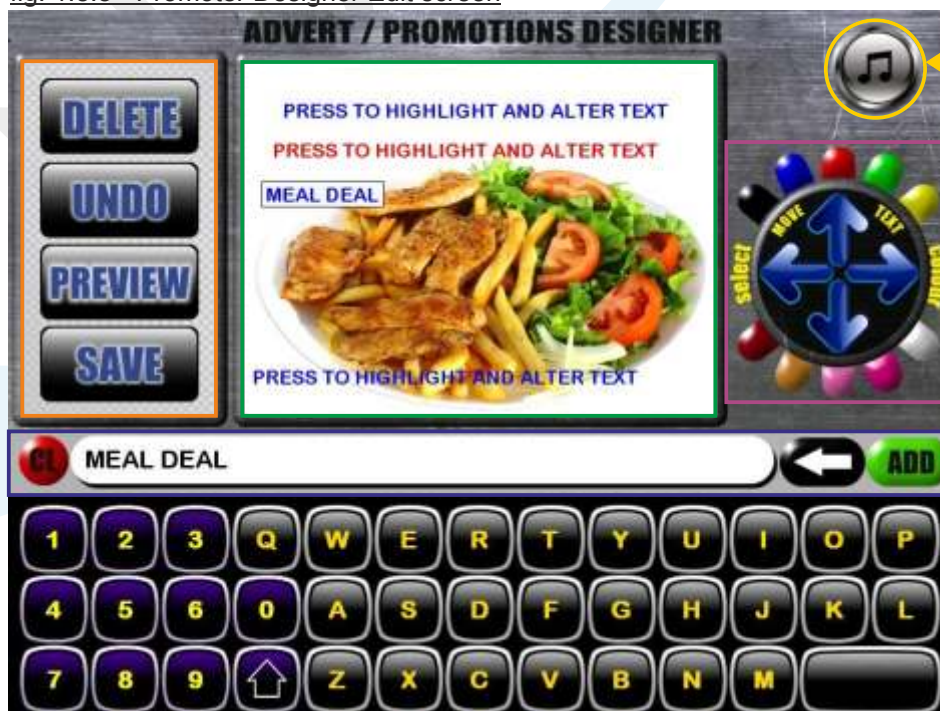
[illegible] Promoter Designer Edit screen

ADVERT / PROMOTIONS DESIGNER

DELETE
UNDO
PREVIEW
SAVE

PRESS TO HIGHLIGHT AND ALTER TEXT
PRESS TO HIGHLIGHT AND ALTER TEXT
MEAL DEAL
PRESS TO HIGHLIGHT AND ALTER TEXT

Select
MOVE
TEXT
Colour

CL
MEAL DEAL
ADD

1 2 3 Q W E R T Y U I O P
4 5 6 0 A S D F G H J K L
7 8 9 Z X C V B N M